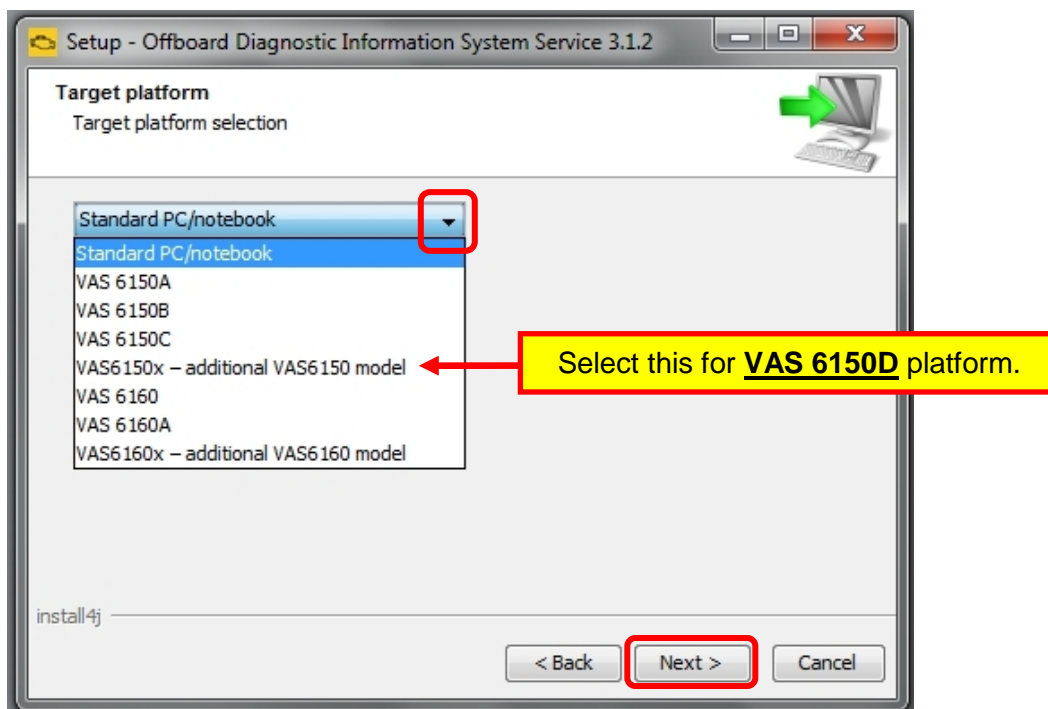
Setup - Offboard Diagnostic Information System Service 3.1.2

Target platform
Target platform selection

Standard PC/notebook

Standard PC/notebook
VAS 6150A
VAS 6150B
VAS 6150C
VAS6150x – additional VAS6150 model
VAS 6160
VAS 6160A
VAS6160x – additional VAS6160 model

Select this for **VAS 6150D** platform.

install4j

< Back
Next >
Cancel